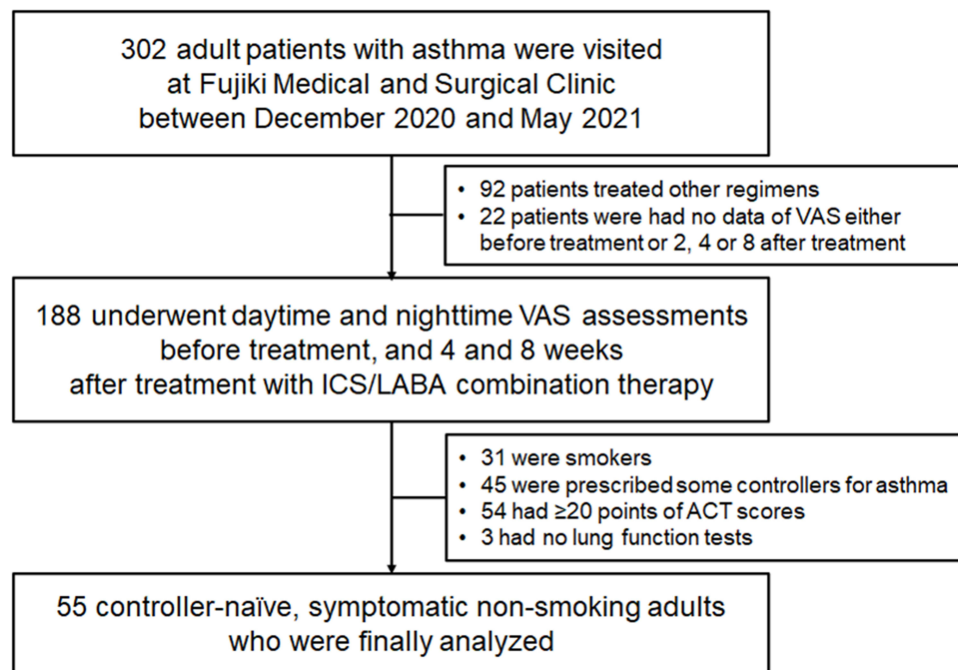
302 adult patients with asthma were visited at Fujiki Medical and Surgical Clinic between December 2020 and May 2021

• 92 patients treated other regimens
• 22 patients were had no data of VAS either before treatment or 2, 4 or 8 after treatment

188 underwent daytime and nighttime VAS assessments before treatment, and 4 and 8 weeks after treatment with ICS/LABA combination therapy

• 31 were smokers
• 45 were prescribed some controllers for asthma
• 54 had ≥20 points of ACT scores
• 3 had no lung function tests

55 controller-naïve, symptomatic non-smoking adults who were finally analyzed